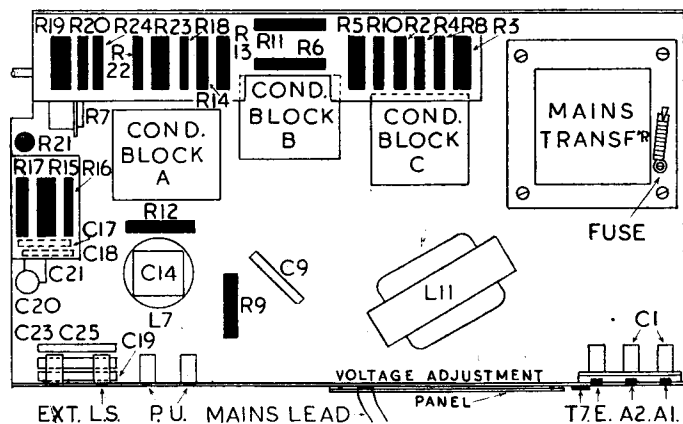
R19 R20 R24 R23 R18 R13 R11 R6 R5 R10 R2 R4 R8 R3
R22
R14
COND. BLOCK B
COND. BLOCK C
MAINS TRANSF'R
R7
R21
COND. BLOCK A
R17 R15 R16
R12
C17
C18
FUSE
C21
C14
C9
C20
L7
R9
L11
C1
C23 C25
C19
VOLTAGE ADJUSTMENT
PANEL
EXT. L.S. P.U. MAINS LEAD
T7 E. A2. A1.